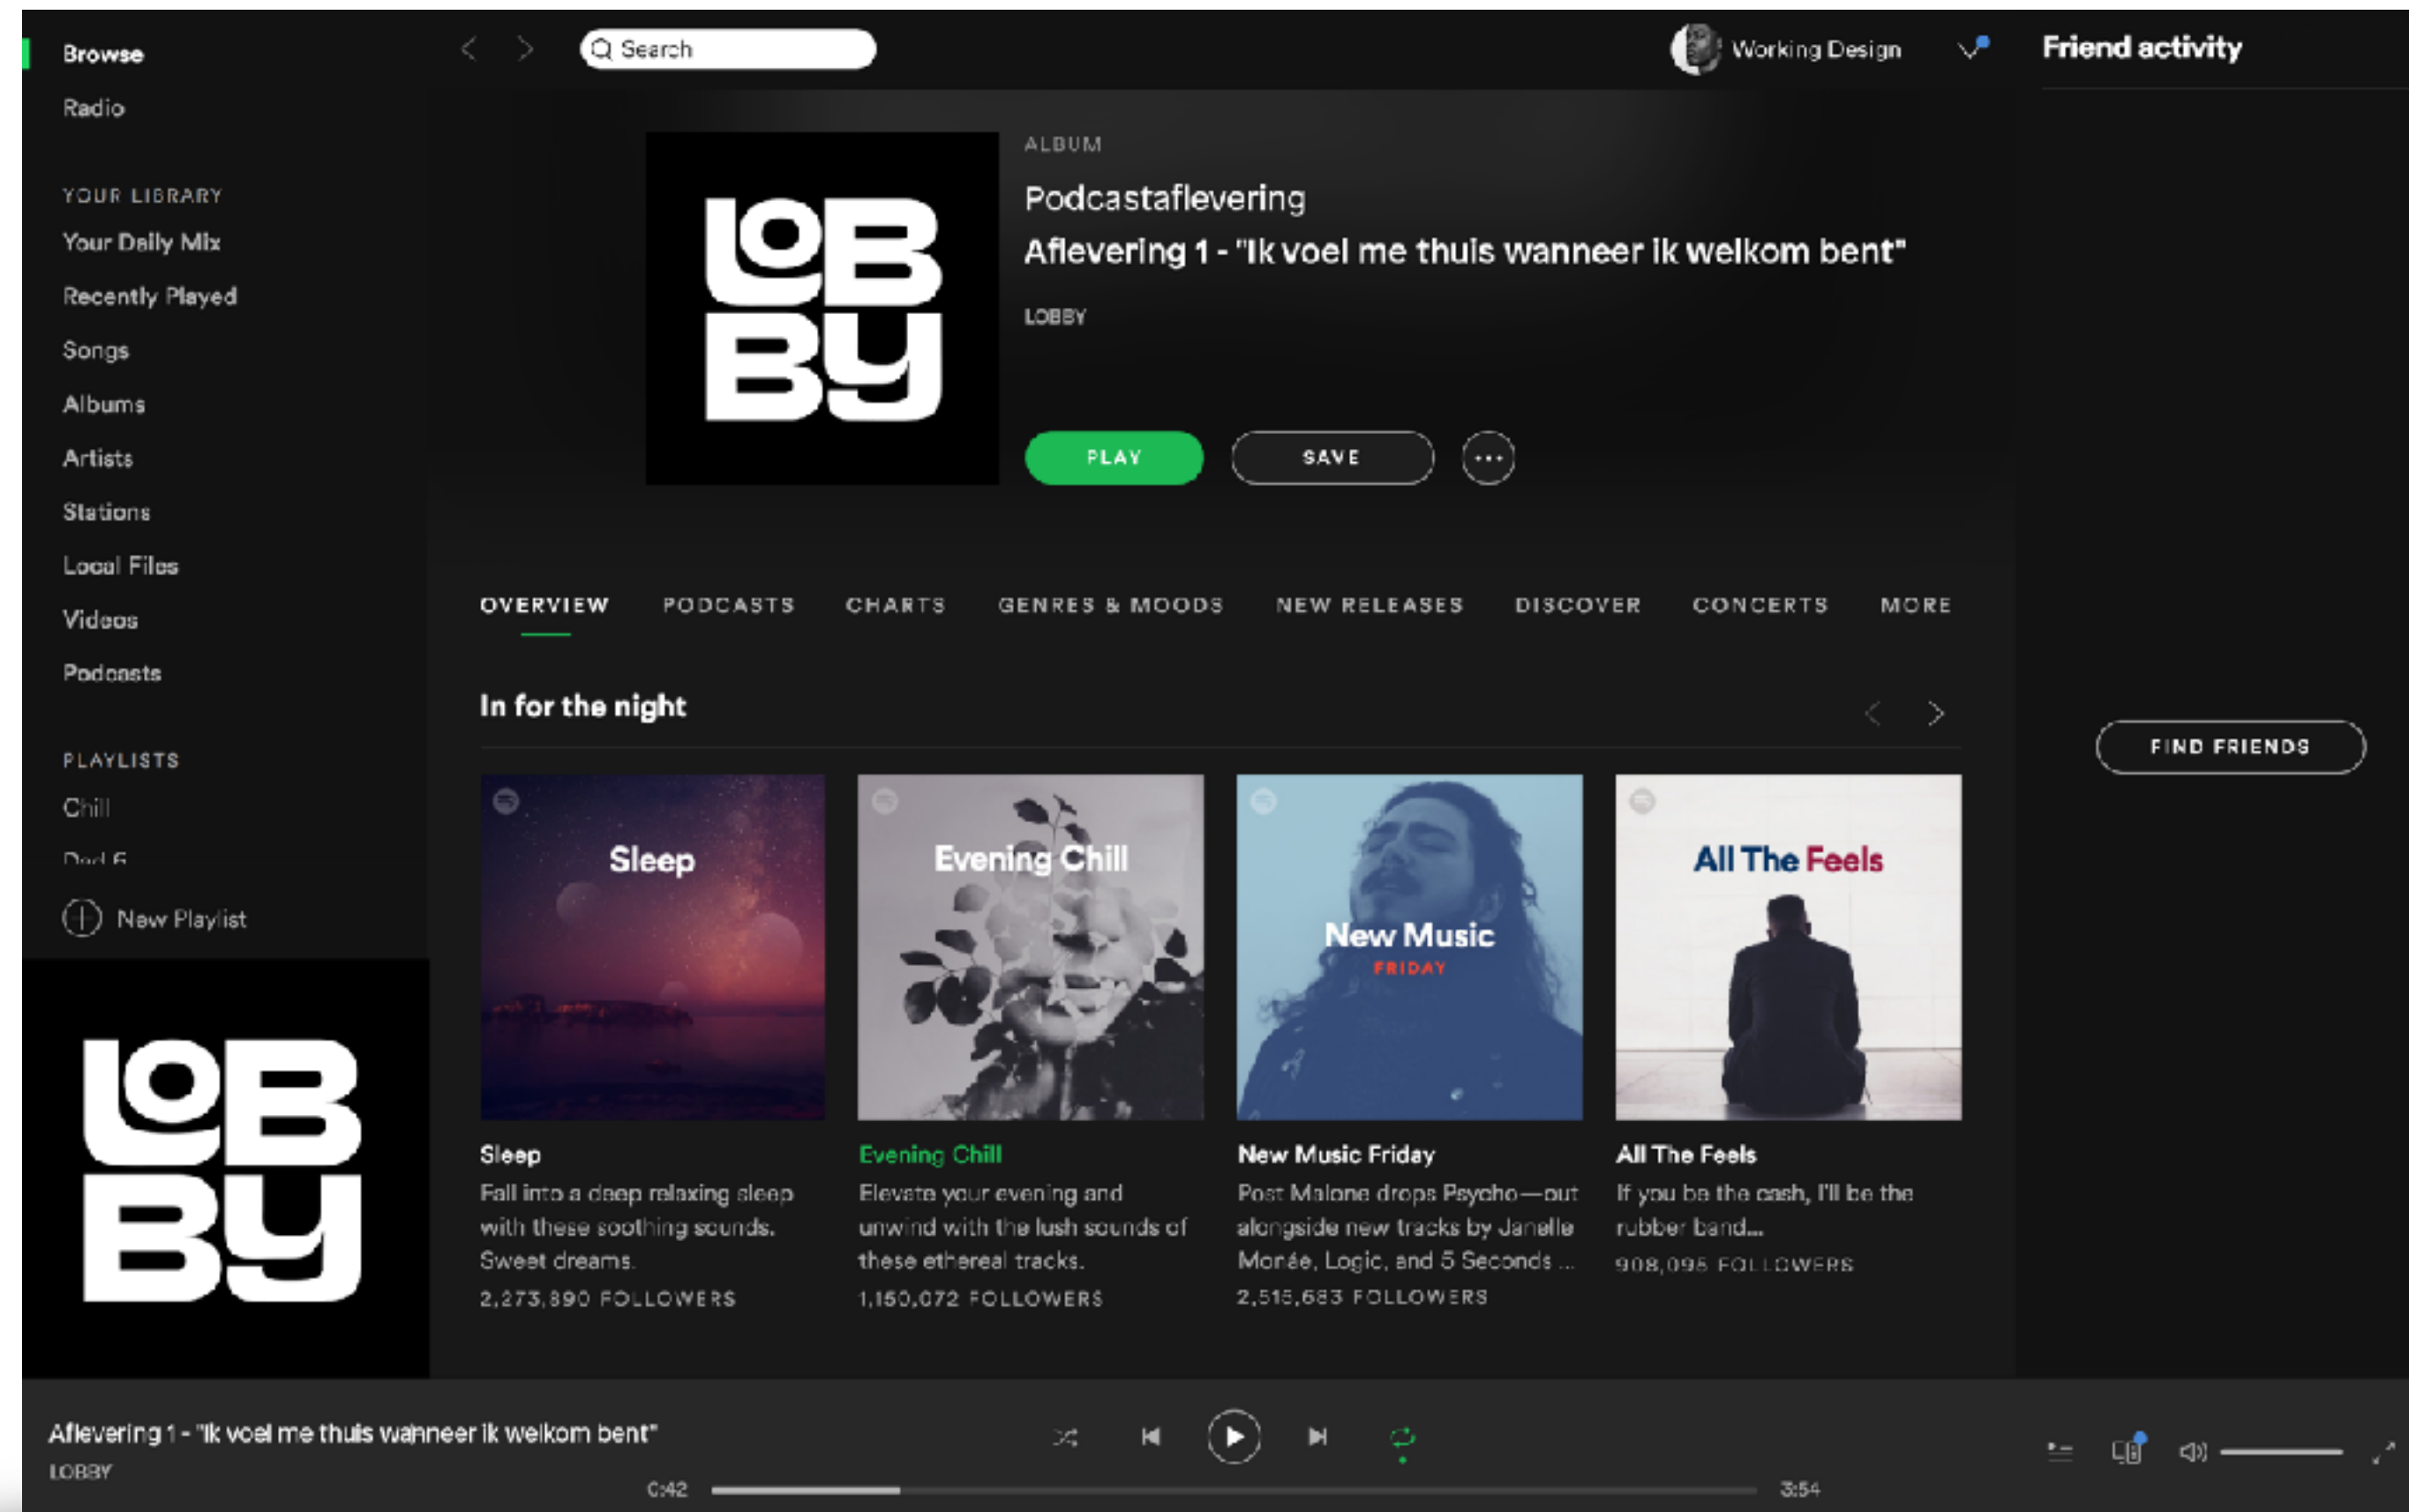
Browse
Radio

YOUR LIBRARY
Your Daily Mix
Recently Played
Songs
Albums
Artists
Stations
Local Files
Videos
Podcasts

PLAYLISTS
Chill
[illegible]

New Playlist

LOBBY

Search

Working Design

Friend activity

ALBUM
Podcastaflevering
Aflevering 1 - "Ik voel me thuis wanneer ik welkom bent"
LOBBY

PLAY
SAVE

LOBBY

OVERVIEW PODCASTS CHARTS GENRES & MOODS NEW RELEASES DISCOVER CONCERTS MORE

In for the night

Sleep
Sleep
Fall into a deep relaxing sleep with these soothing sounds. Sweet dreams.
2,273,890 FOLLOWERS

Evening Chill
Evening Chill
Elevate your evening and unwind with the lush sounds of these ethereal tracks.
1,150,072 FOLLOWERS

New Music FRIDAY
New Music Friday
Post Malone drops Psycho—out alongside new tracks by Janelle Monáe, Logic, and 5 Seconds ...
2,515,683 FOLLOWERS

All The Feels
All The Feels
If you be the cash, I'll be the rubber band...
908,095 FOLLOWERS

FIND FRIENDS

Aflevering 1 - "Ik voel me thuis wanneer ik welkom bent"
LOBBY
0:42
3:54